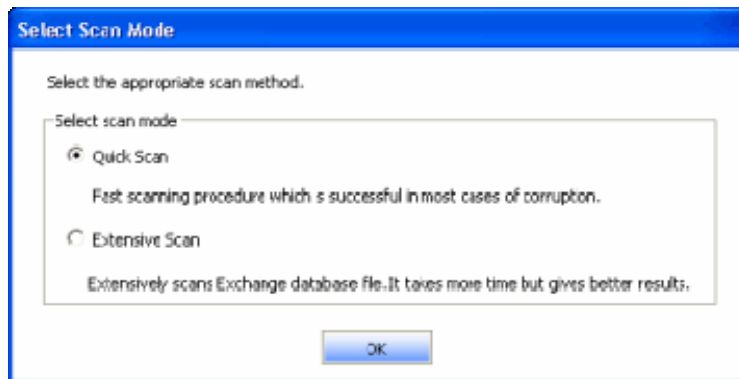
Select Scan Mode

Select the appropriate scan method.

Select scan mode

Quick Scan

Fast scanning procedure which s successful in most cases of corrupton.

Extensive Scan

Extensively scans Exchange database file.It takes more time but gives better results.

OK